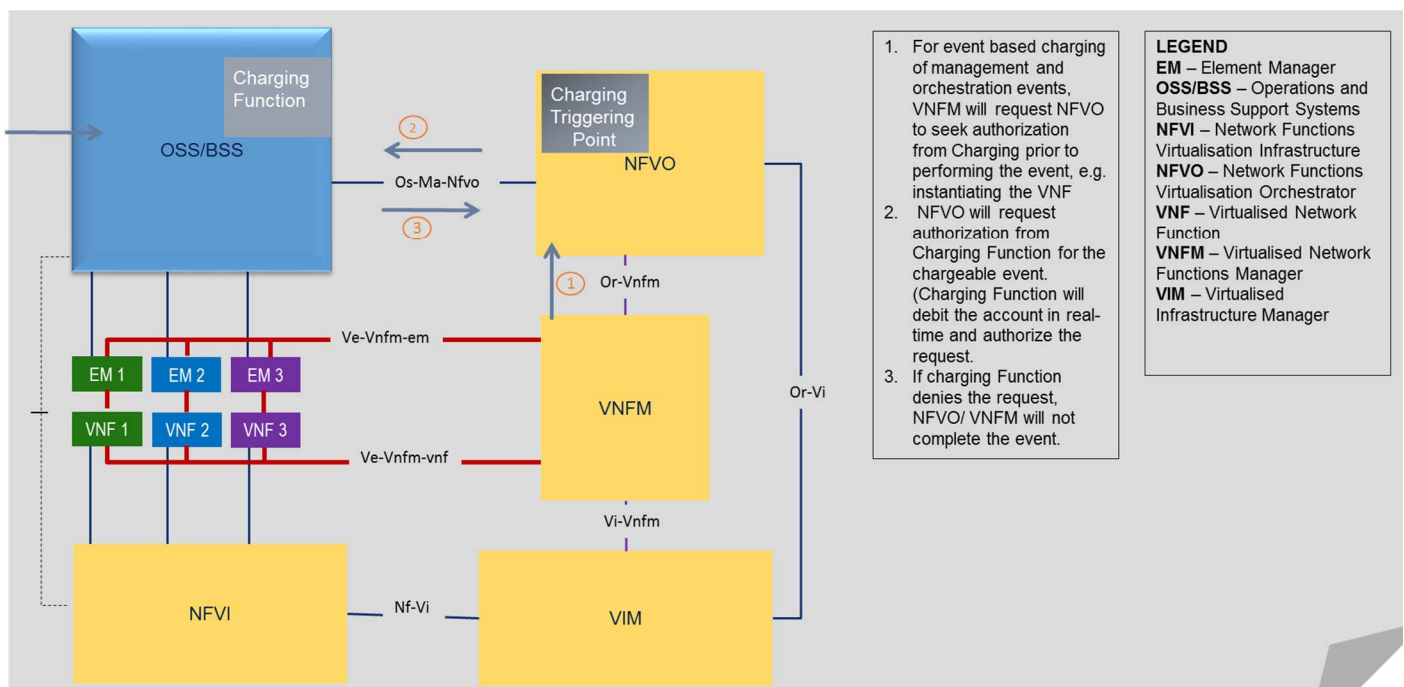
Charging Function

OSS/BSS

2

Os-Ma-Nfvo

3

Charging Triggering Point

NFVO

1

Or-Vnfm

Ve-Vnfm-em

EM 1

EM 2

EM 3

VNF 1

VNF 2

VNF 3

VNFM

Ve-Vnfm-vnf

Or-Vi

Vi-Vnfm

NFVI

Nf-Vi

VIM

1. For event based charging of management and orchestration events, VNFM will request NFVO to seek authorization from Charging prior to performing the event, e.g. instantiating the VNF
2. NFVO will request authorization from Charging Function for the chargeable event. (Charging Function will debit the account in real-time and authorize the request.
3. If charging Function denies the request, NFVO/ VNFM will not complete the event.

LEGEND
EM – Element Manager
OSS/BSS – Operations and Business Support Systems
NFVI – Network Functions Virtualisation Infrastructure
NFVO – Network Functions Virtualisation Orchestrator
VNF – Virtualised Network Function
VNFM – Virtualised Network Functions Manager
VIM – Virtualised Infrastructure Manager